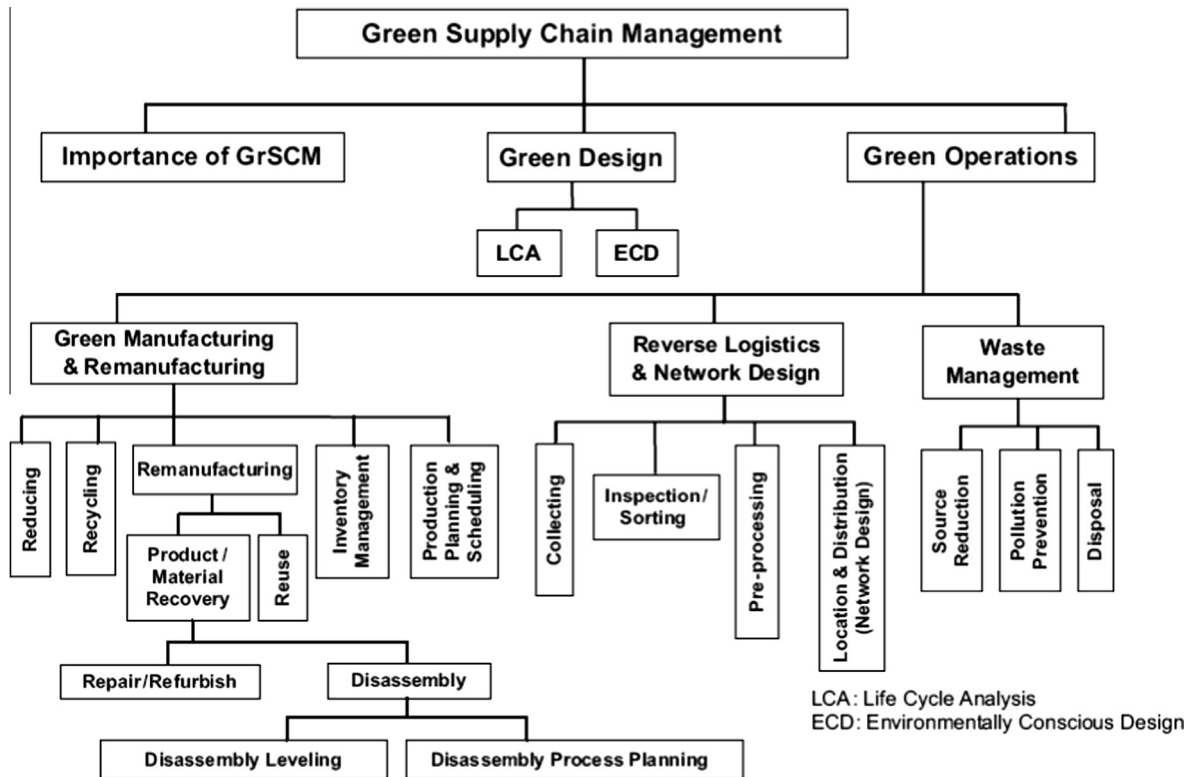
Green Supply Chain Management

Importance of GrSCM

Green Design

Green Operations

LCA

ECD

Green Manufacturing & Remanufacturing

Reverse Logistics & Network Design

Waste Management

Reducing

Recycling

Remanufacturing

Inventory Management

Production Planning & Scheduling

Product / Material Recovery

Reuse

Repair/Refurbish

Disassembly

Disassembly Leveling

Disassembly Process Planning

Collecting

Inspection/ Sorting

Pre-processing

Location & Distribution (Network Design)

Source Reduction

Pollution Prevention

Disposal

LCA: Life Cycle Analysis
ECD: Environmentally Conscious Design